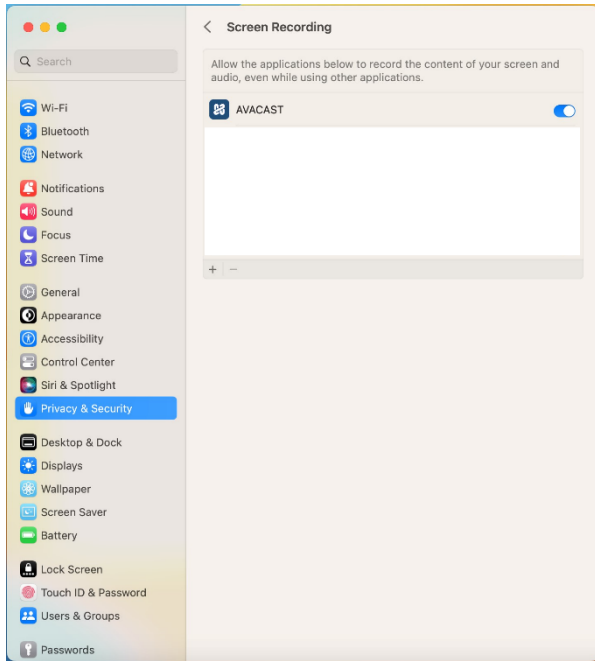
Search

Wi-Fi
Bluetooth
Network

Notifications
Sound
Focus
Screen Time

General
Appearance
Accessibility
Control Center
Siri & Spotlight
Privacy & Security

Desktop & Dock
Displays
Wallpaper
Screen Saver
Battery

Lock Screen
Touch ID & Password
Users & Groups

Passwords

Screen Recording

Allow the applications below to record the content of your screen and audio, even while using other applications.

AVACAST

+ −